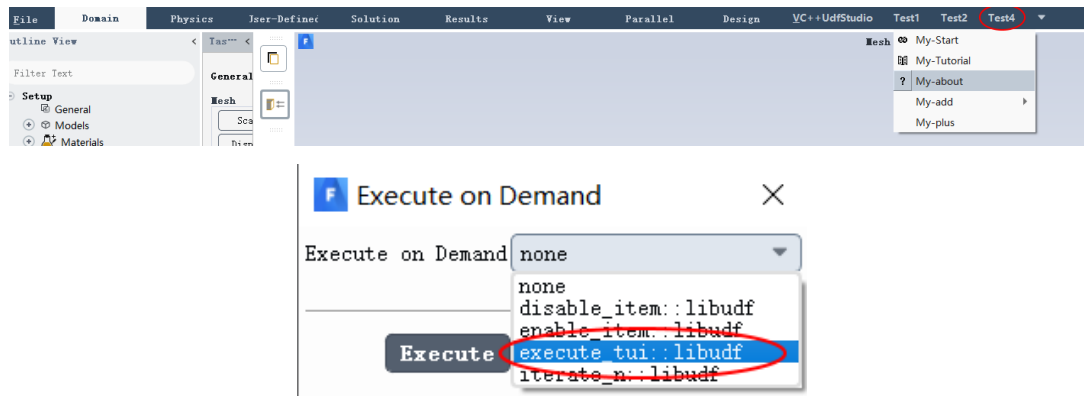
File Domain Physics Jser-Definec Solution Results View Parallel Design VC++UdfStudio Test1 Test2 Test4

utline View <
Filter Text
Setup
General
Models
Materials

Tas··· <
General
Mesh
Sca
Disp

Mesh
My-Start
My-Tutorial
? My-about
My-add
My-plus

Execute on Demand

Execute on Demand none
none
disable_item::libudf
enable_item::libudf
execute_tui::libudf
iterate_n::libudf

Execute